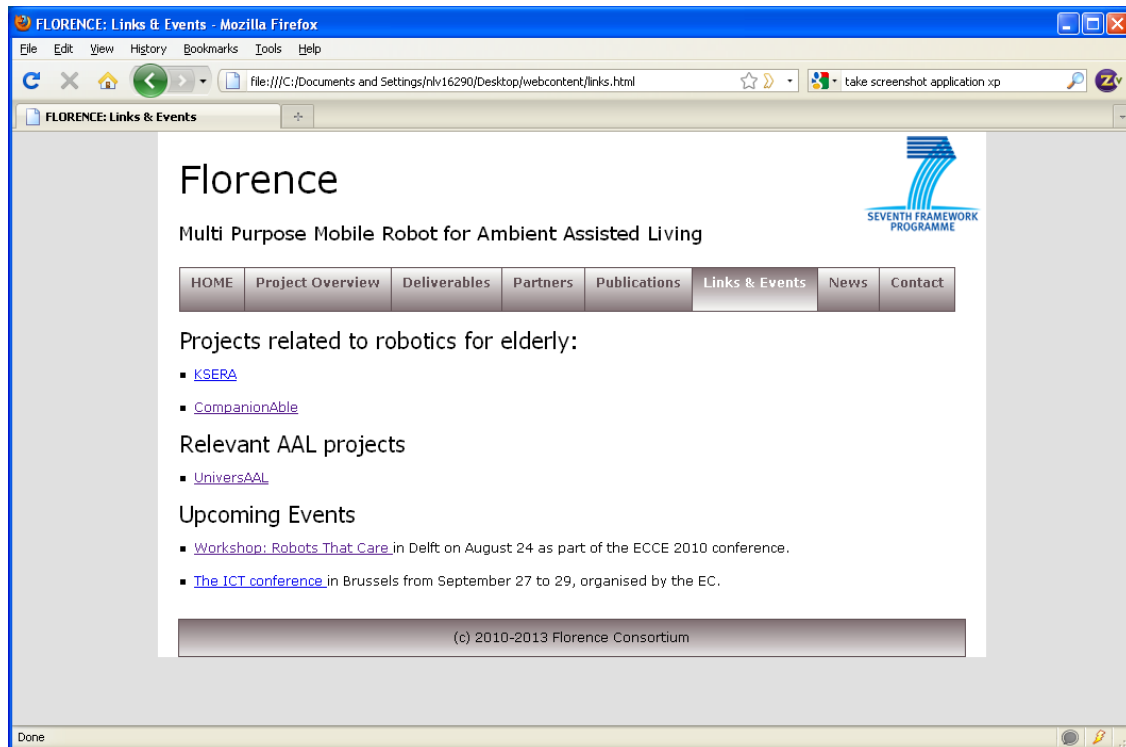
FLORENCE: Links & Events - Mozilla Firefox

File Edit View History Bookmarks Tools Help

file:///C:/Documents and Settings/nlv16290/Desktop/webcontent/links.html

take screenshot application xp

FLORENCE: Links & Events

Florence

Multi Purpose Mobile Robot for Ambient Assisted Living

SEVENTH FRAMEWORK PROGRAMME

| HOME | Project Overview | Deliverables | Partners | Publications | Links & Events | News | Contact |
|---|---|---|---|---|---|---|---|

Projects related to robotics for elderly:

- KSERA
- CompanionAble

Relevant AAL projects

- UniversAAL

Upcoming Events

- Workshop: Robots That Care in Delft on August 24 as part of the ECCE 2010 conference.
- The ICT conference in Brussels from September 27 to 29, organised by the EC.

(c) 2010-2013 Florence Consortium

Done